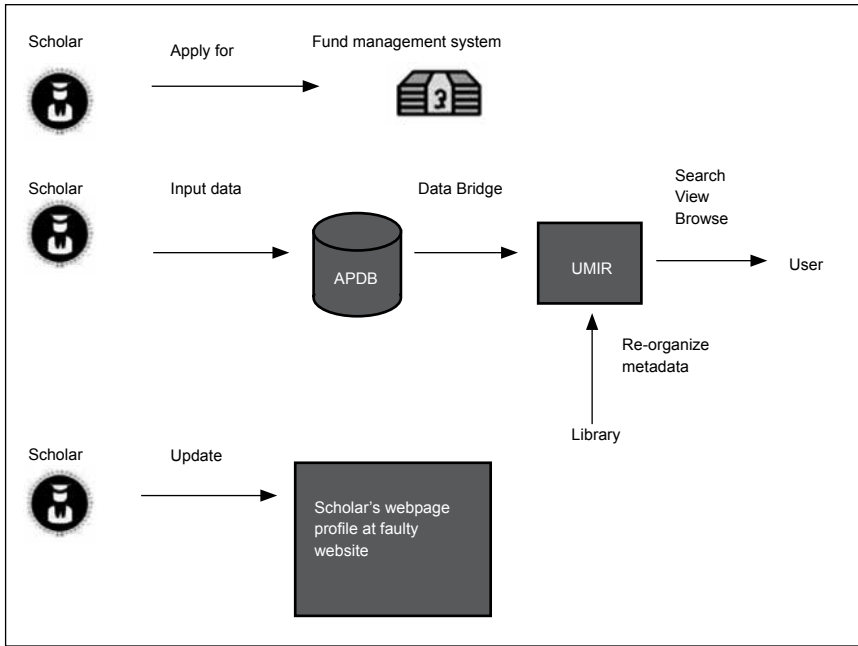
Scholar

Apply for

Fund management system

Scholar

Input data

APDB

Data Bridge

UMIR

Search
View
Browse

User

Re-organize metadata

Library

Scholar

Update

Scholar's webpage profile at faulty website